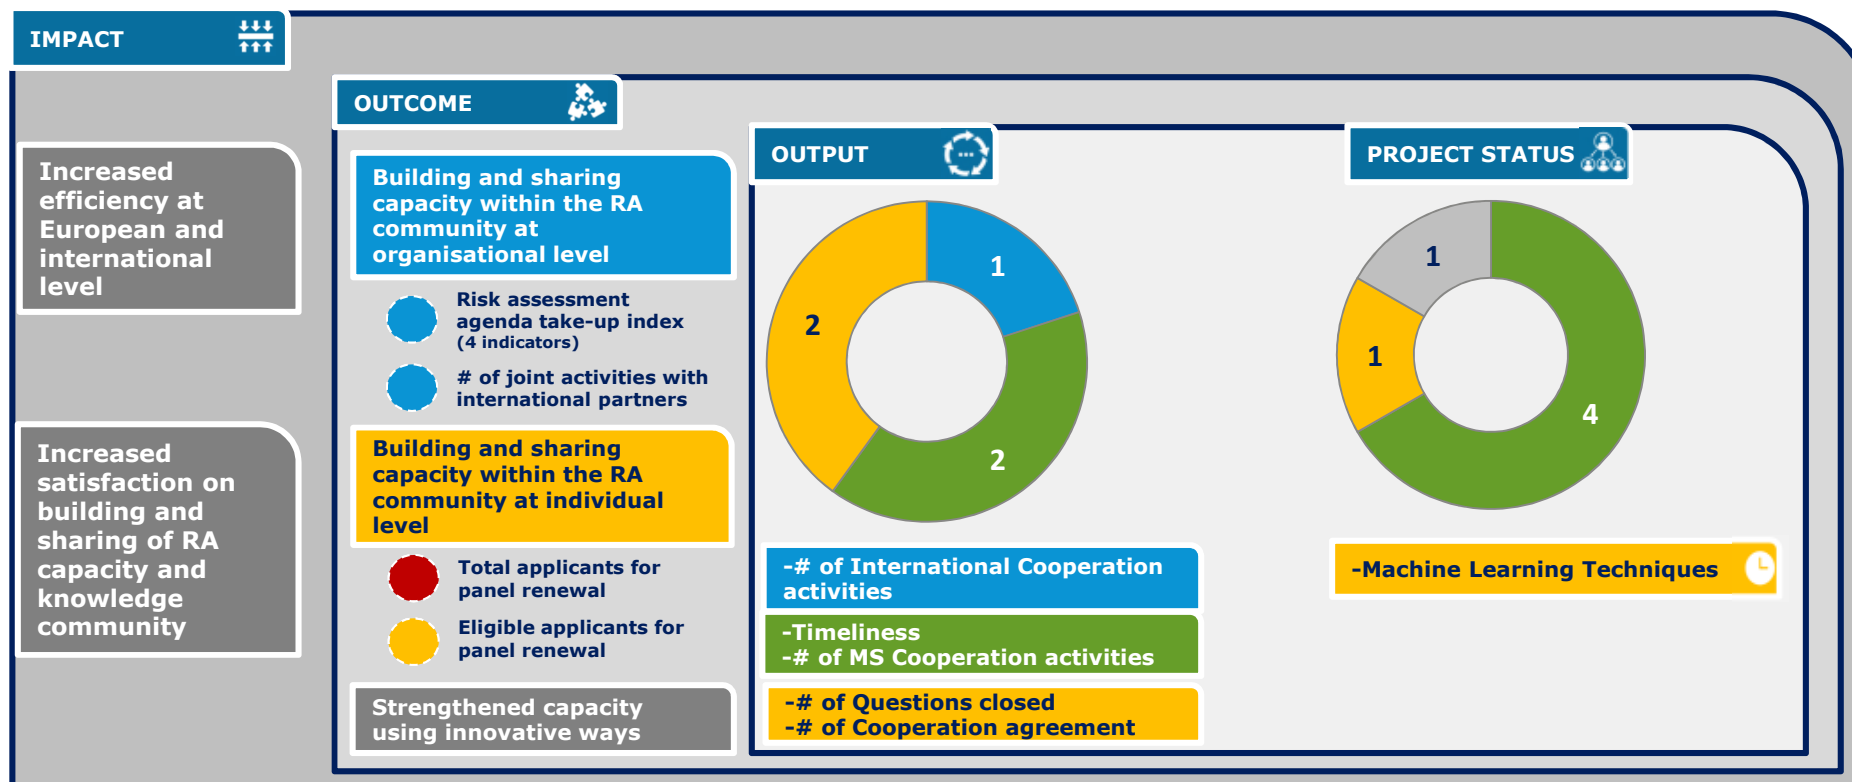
IMPACT

Increased efficiency at European and international level

Increased satisfaction on building and sharing of RA capacity and knowledge community

OUTCOME

Building and sharing capacity within the RA community at organisational level

Risk assessment agenda take-up index (4 indicators)

# of joint activities with international partners

Building and sharing capacity within the RA community at individual level

Total applicants for panel renewal

Eligible applicants for panel renewal

Strengthened capacity using innovative ways

OUTPUT

1

2

2

-# of International Cooperation activities

-Timeliness
-# of MS Cooperation activities

-# of Questions closed
-# of Cooperation agreement

PROJECT STATUS

1

1

4

-Machine Learning Techniques